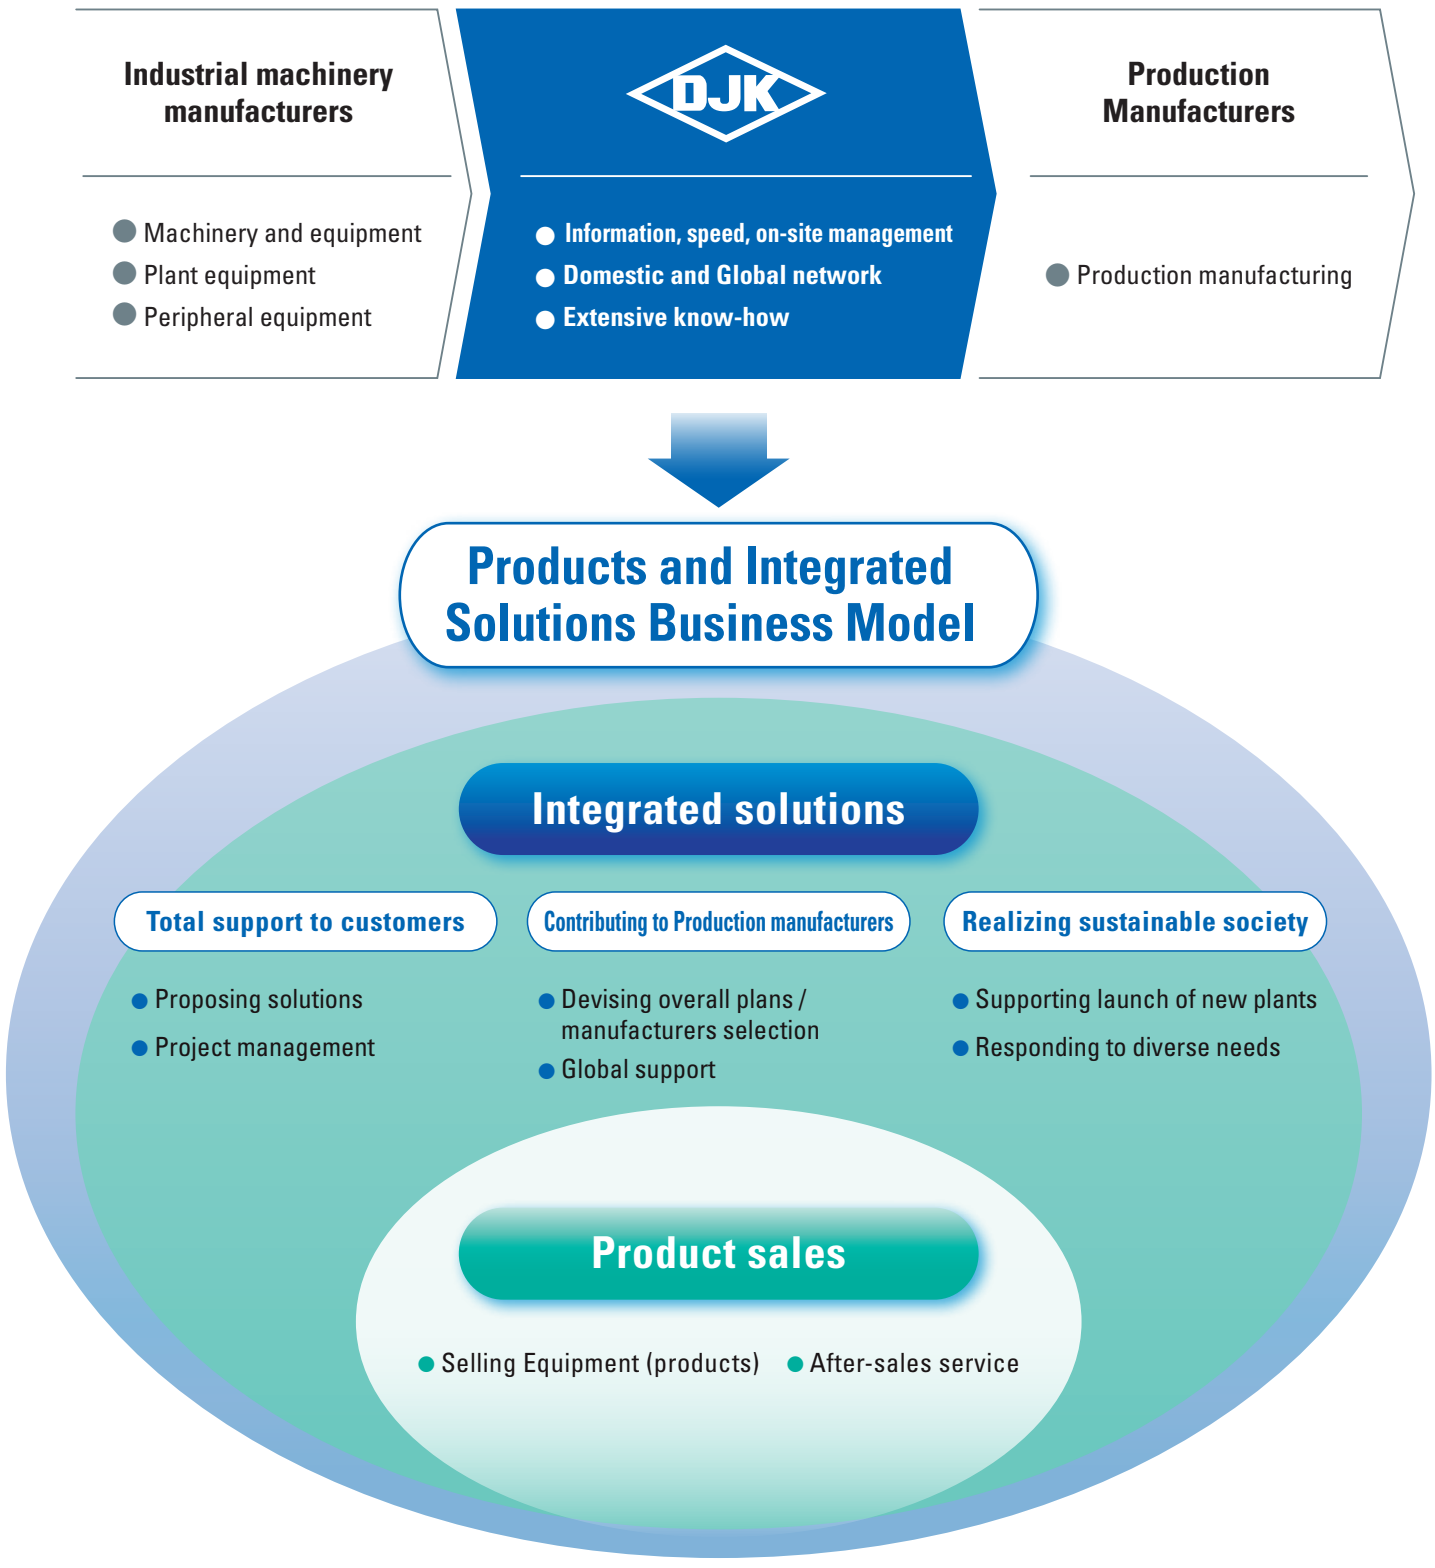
Industrial machinery manufacturers

Machinery and equipment
Plant equipment
Peripheral equipment

DJK

Information, speed, on-site management
Domestic and Global network
Extensive know-how

Production Manufacturers

Production manufacturing

Products and Integrated Solutions Business Model

Integrated solutions

Total support to customers

Proposing solutions
Project management

Contributing to Production manufacturers

Devising overall plans / manufacturers selection
Global support

Realizing sustainable society

Supporting launch of new plants
Responding to diverse needs

Product sales

Selling Equipment (products)
After-sales service